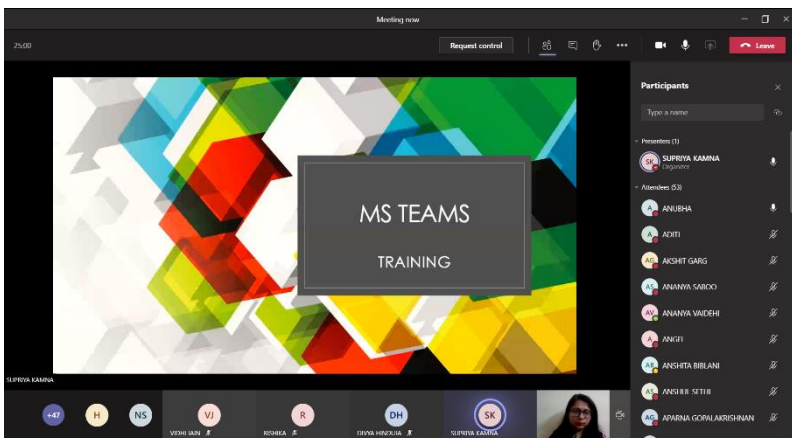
Meeting now

25:00

Request control

Leave

MS TEAMS

TRAINING

SUPRIYA KAMNA

Participants

Type a name

Presenters (1)

SK SUPRIYA KAMNA
Organizer

Attendees (53)

A ANUBHA

A ADITI

AG AKSHIT GARG

AS ANANYA SABOO

AV ANANYA VAIDEHI

A ANGEL

AB ANSHITA BIBLANI

AS ANSHUL SETHI

AG APARNA GOPALAKRISHNAN

+47

H

NS

VJ
VIDHI JAIN

R
RISHIKA

DH
DIVYA HINDUJA

SK
SUPRIYA KAMNA